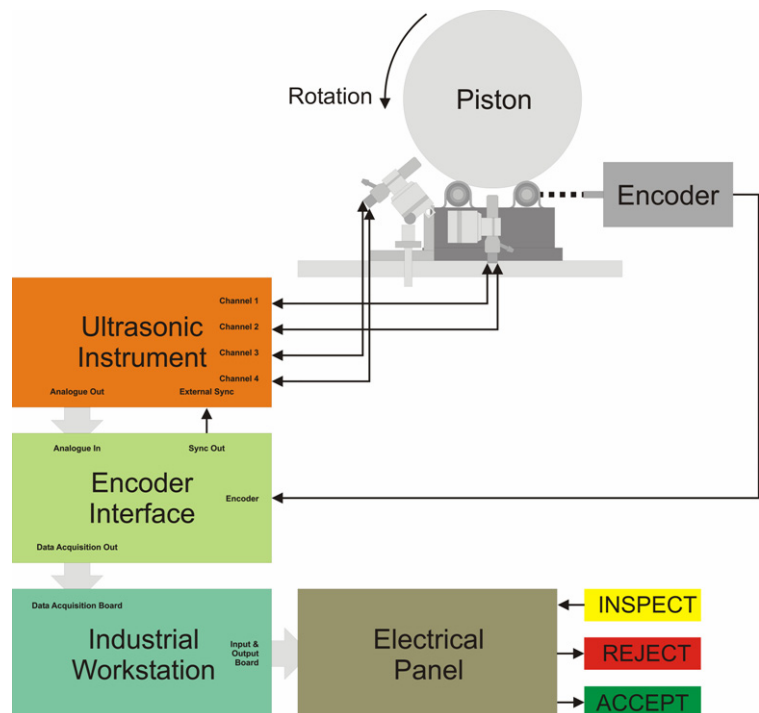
Rotation

Piston

Encoder

Ultrasonic Instrument

Channel 1
Channel 2
Channel 3
Channel 4

Analogue Out
External Sync

Analogue In
Sync Out

Encoder Interface

Encoder

Data Acquisition Out

Data Acquisition Board

Industrial Workstation

Input & Output Board

Electrical Panel

INSPECT
REJECT
ACCEPT